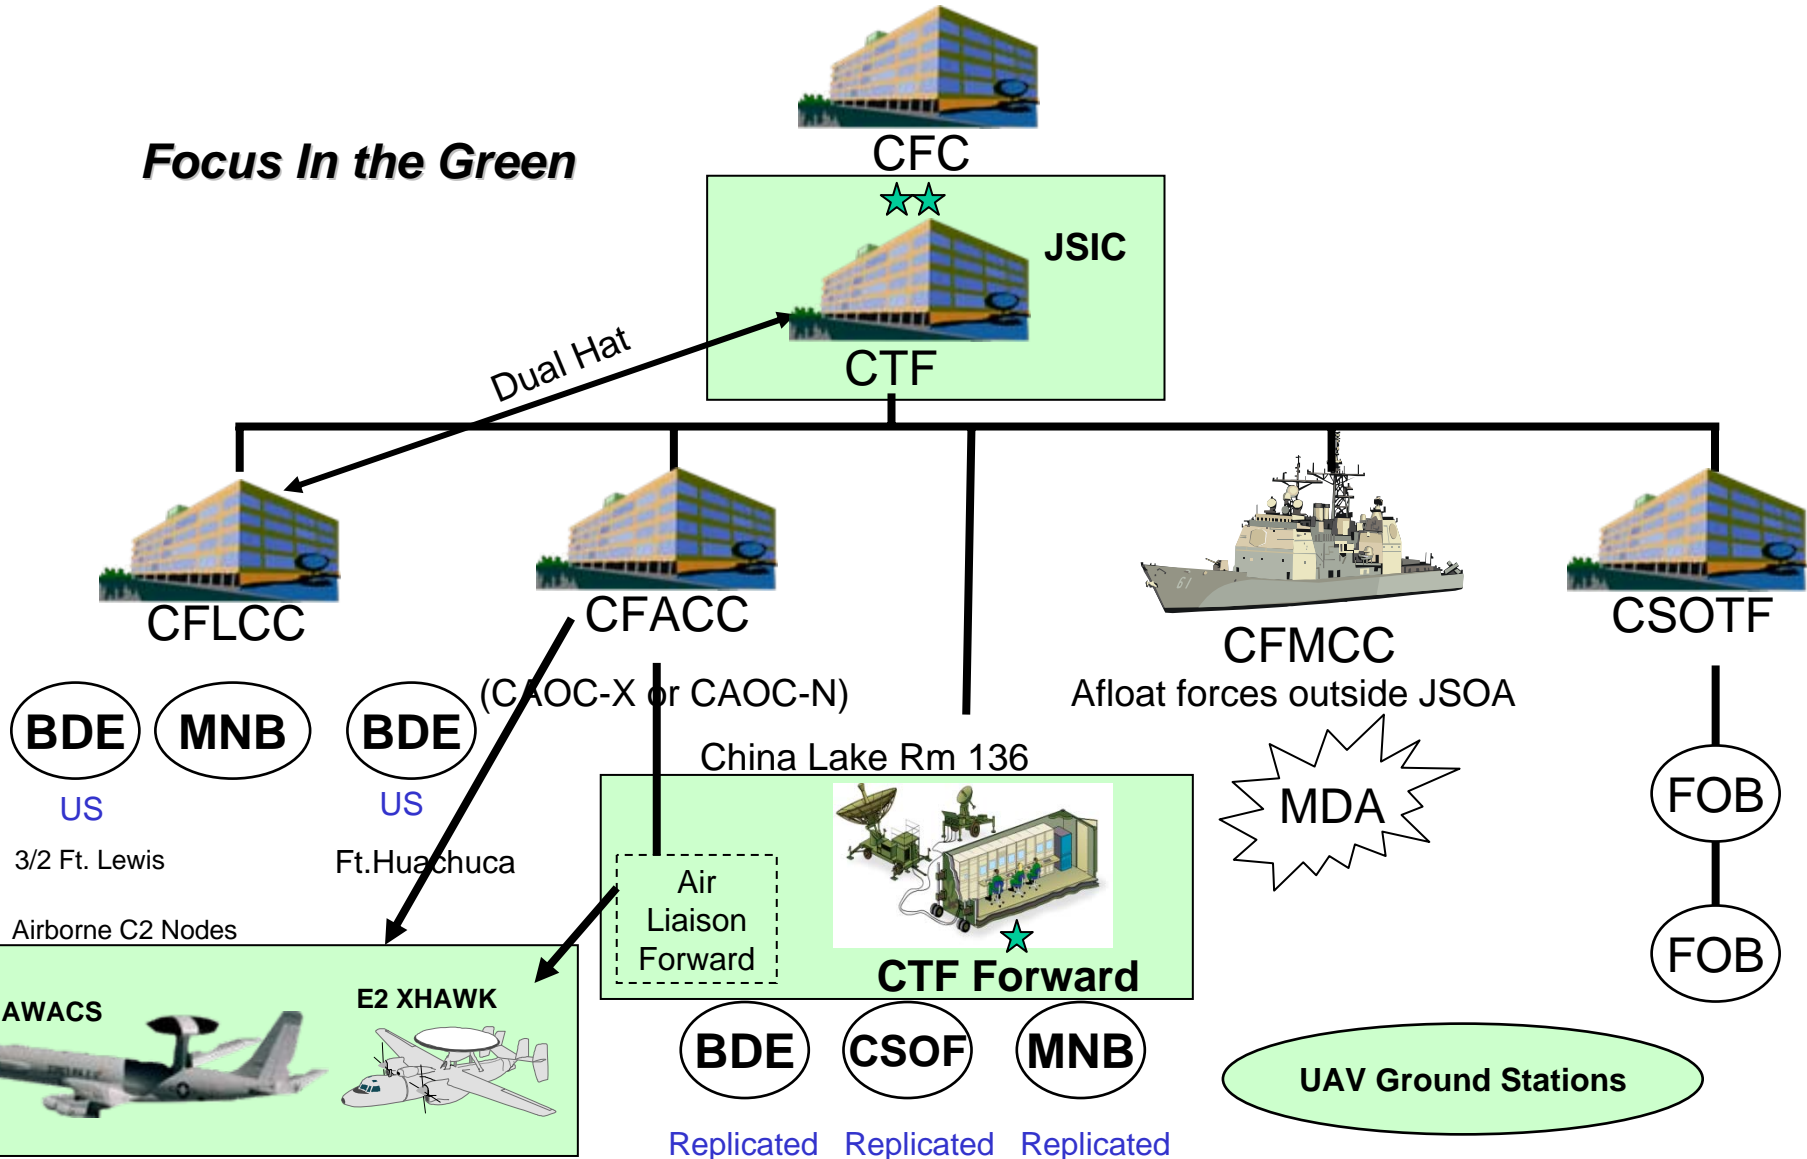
CFC

Focus In the Green

JSIC

CTF

Dual Hat

CFLCC

CFACC

(CAOC-X or CAOC-N)

CFMCC

Afloat forces outside JSOA

CSOTF

BDE

MNB

BDE

US

US

3/2 Ft. Lewis

Ft.Huachuca

China Lake Rm 136

MDA

FOB

FOB

Air Liaison Forward

CTF Forward

Airborne C2 Nodes

AWACS

E2 XHAWK

BDE

CSOF

MNB

Replicated

Replicated

Replicated

UAV Ground Stations